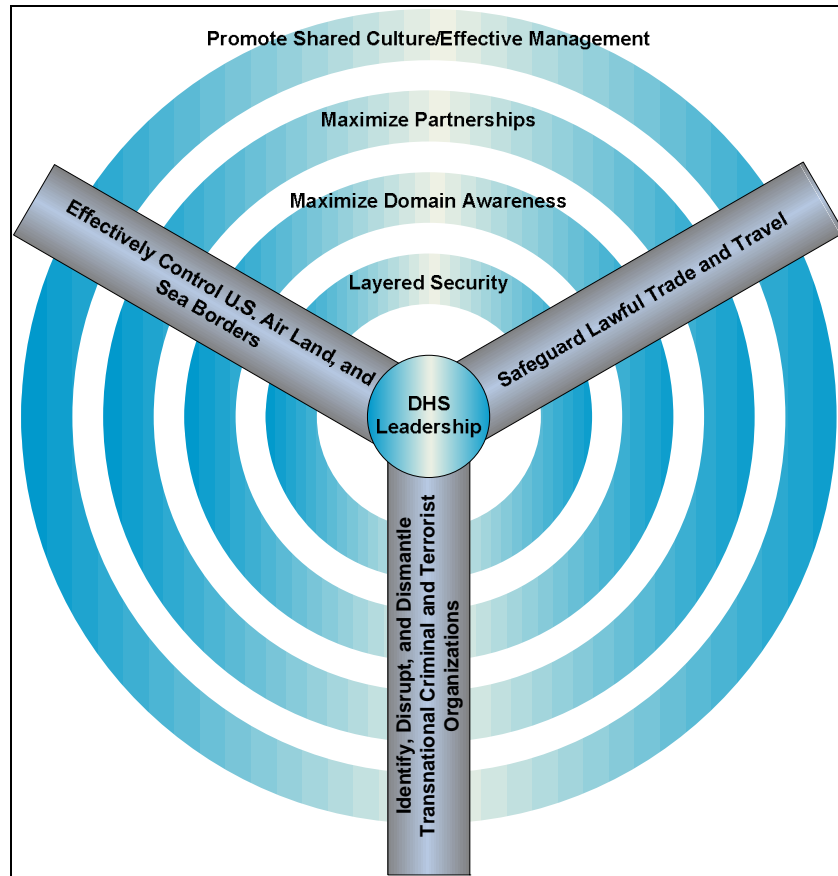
Promote Shared Culture/Effective Management

Maximize Partnerships

Maximize Domain Awareness

Layered Security

Effectively Control U.S. Air Land, and Sea Borders

Safeguard Lawful Trade and Travel

DHS Leadership

Identify, Disrupt, and Dismantle Transnational Criminal and Terrorist Organizations